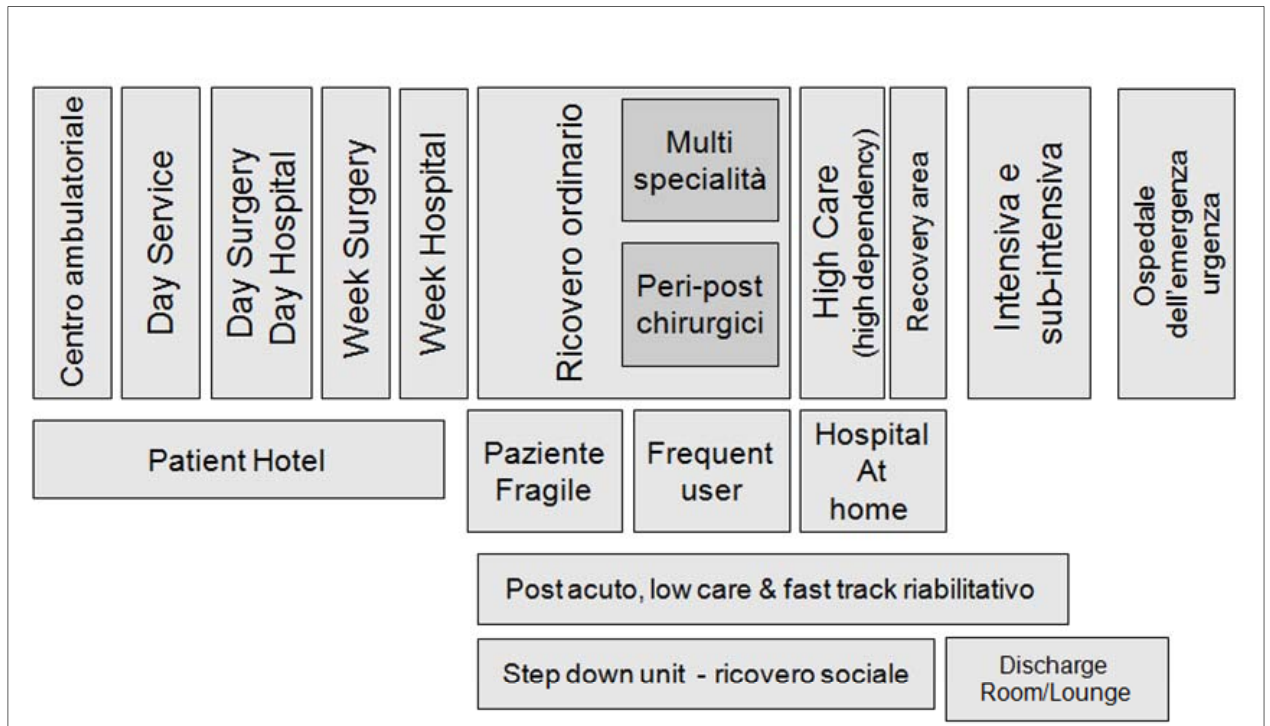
Centro ambulatoriale

Day Service

Day Surgery
Day Hospital

Week Surgery

Week Hospital

Ricovero ordinario

Multi specialità

Peri-post chirurgici

High Care
(high dependency)

Recovery area

Intensiva e sub-intensiva

Ospedale dell'emergenza urgenza

Patient Hotel

Paziente Fragile

Frequent user

Hospital At home

Post acuto, low care & fast track riabilitativo

Step down unit - ricovero sociale

Discharge Room/Lounge